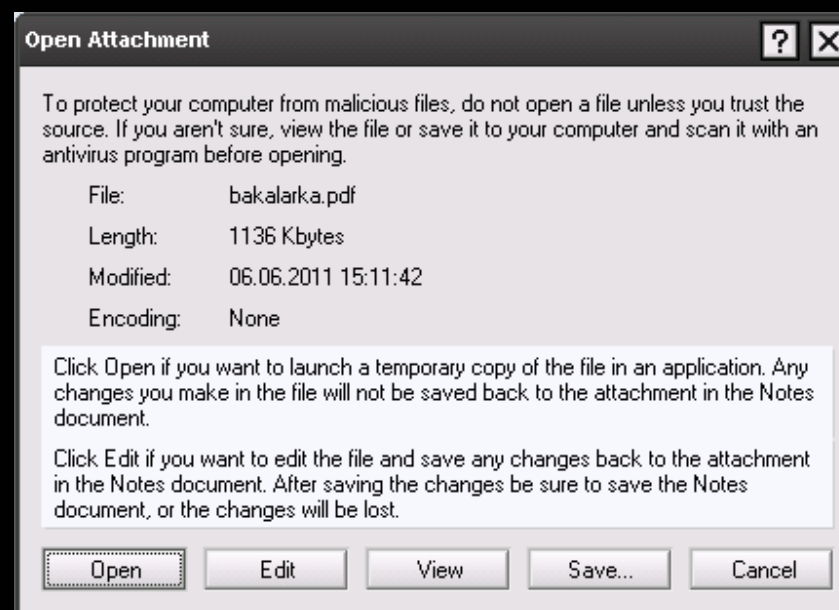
Open Attachment

?

To protect your computer from malicious files, do not open a file unless you trust the source. If you aren't sure, view the file or save it to your computer and scan it with an antivirus program before opening.

File: bakalarka.pdf

Length: 1136 Kbytes

Modified: 06.06.2011 15:11:42

Encoding: None

Click Open if you want to launch a temporary copy of the file in an application. Any changes you make in the file will not be saved back to the attachment in the Notes document.

Click Edit if you want to edit the file and save any changes back to the attachment in the Notes document. After saving the changes be sure to save the Notes document, or the changes will be lost.

Open | Edit | View | Save... | Cancel